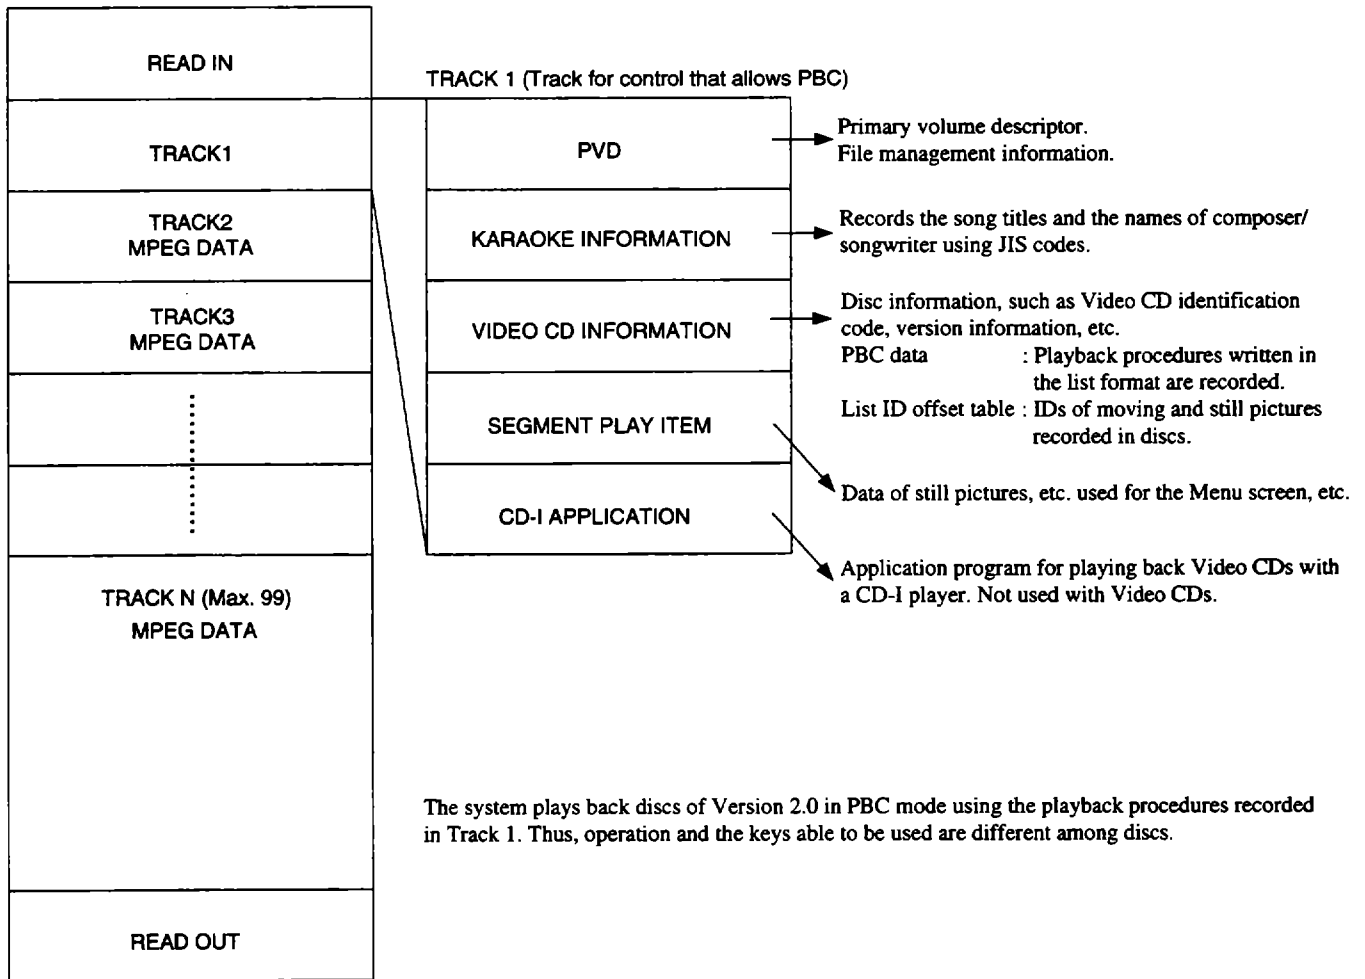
READ IN

TRACK1

TRACK2
MPEG DATA

TRACK3
MPEG DATA

TRACK N (Max. 99)
MPEG DATA

READ OUT

TRACK 1 (Track for control that allows PBC)

PVD

KARAOKE INFORMATION

VIDEO CD INFORMATION

SEGMENT PLAY ITEM

CD-I APPLICATION

Primary volume descriptor.
File management information.

Records the song titles and the names of composer/ songwriter using JIS codes.

Disc information, such as Video CD identification code, version information, etc.
PBC data : Playback procedures written in the list format are recorded.
List ID offset table : IDs of moving and still pictures recorded in discs.

Data of still pictures, etc. used for the Menu screen, etc.

Application program for playing back Video CDs with a CD-I player. Not used with Video CDs.

The system plays back discs of Version 2.0 in PBC mode using the playback procedures recorded in Track 1. Thus, operation and the keys able to be used are different among discs.